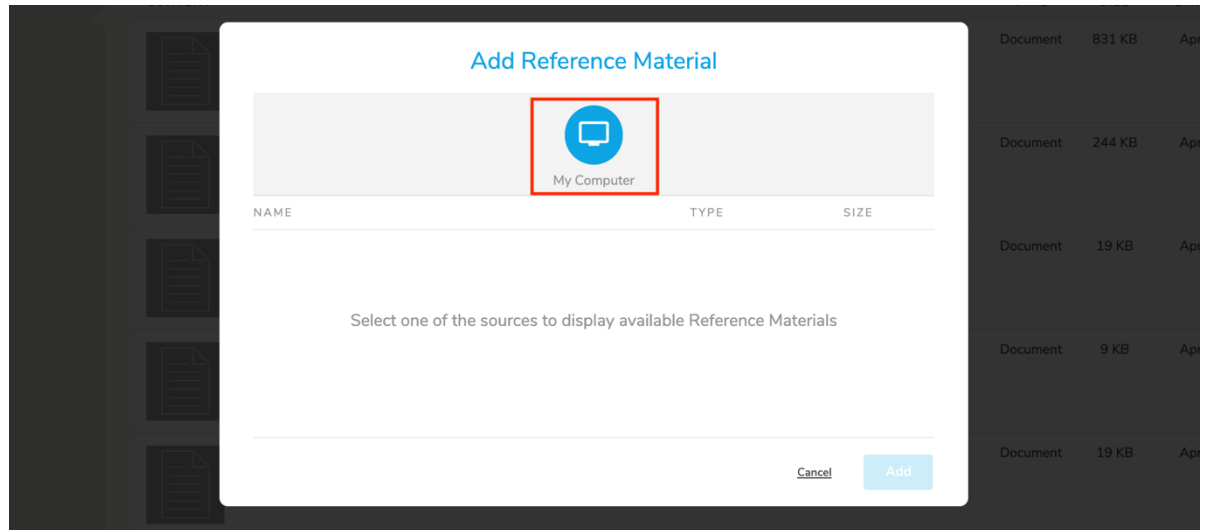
Add Reference Material

My Computer

| NAME | TYPE | SIZE |
|---|---|---|

Select one of the sources to display available Reference Materials

Cancel Add

| Document | 831 KB | Apr |
|---|---|---|
| Document | 244 KB | Apr |
| Document | 19 KB | Apr |
| Document | 9 KB | Apr |
| Document | 19 KB | Apr |